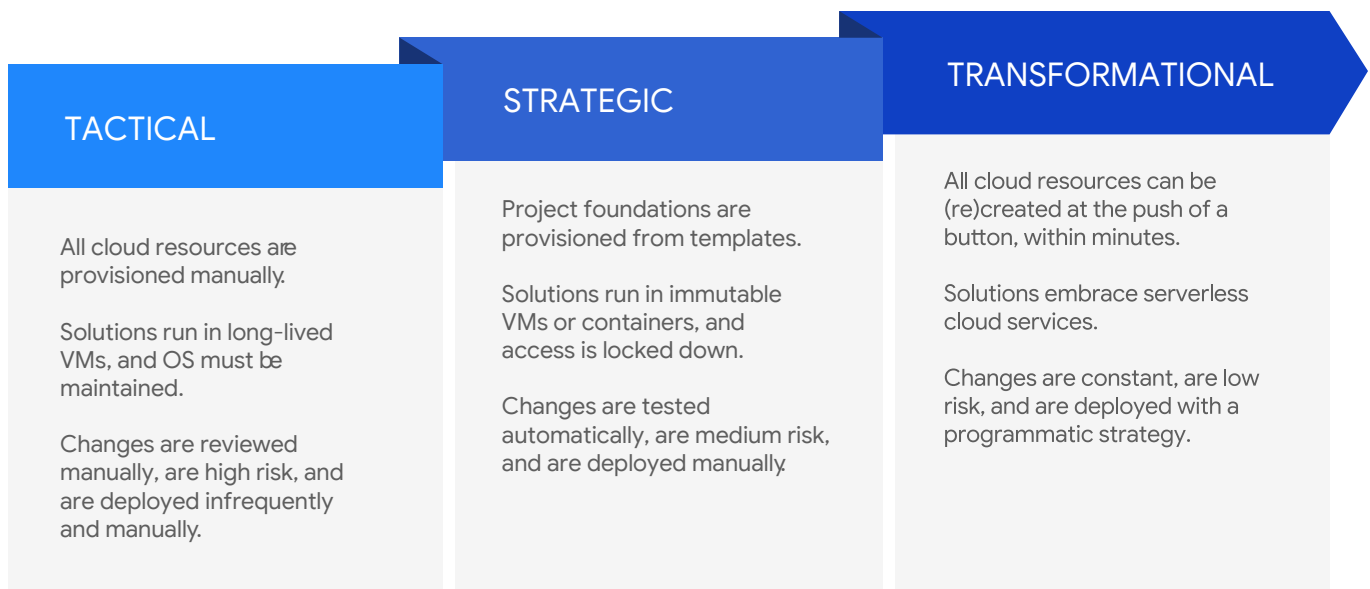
TACTICAL

All cloud resources are provisioned manually.

Solutions run in long-lived VMs, and OS must be maintained.

Changes are reviewed manually, are high risk, and are deployed infrequently and manually.

STRATEGIC

Project foundations are provisioned from templates.

Solutions run in immutable VMs or containers, and access is locked down.

Changes are tested automatically, are medium risk, and are deployed manually.

TRANSFORMATIONAL

All cloud resources can be (re)created at the push of a button, within minutes.

Solutions embrace serverless cloud services.

Changes are constant, are low risk, and are deployed with a programmatic strategy.